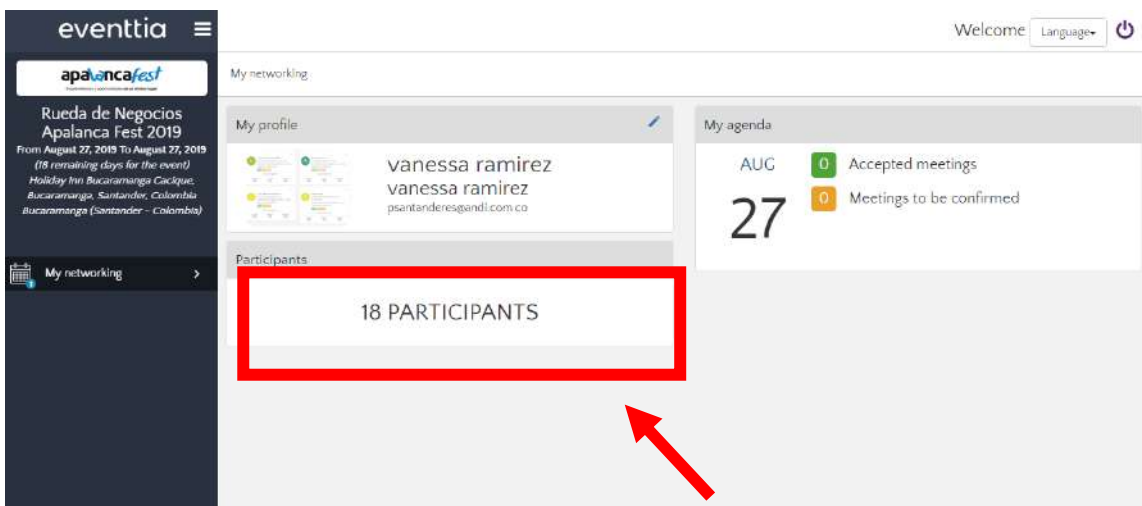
eventtia

apalancafest

Rueda de Negocios Apalanca Fest 2019
From August 27, 2019 To August 27, 2019
(18 remaining days for the event)
Holiday Inn Bucaramanga Cacique, Bucaramanga, Santander, Colombia
Bucaramanga (Santander - Colombia)

My networking

Welcome Language

My networking

My profile

vanessa ramirez
vanessa ramirez
psantanderes@andi.com.co

Participants

18 PARTICIPANTS

My agenda

AUG
27

0 Accepted meetings
0 Meetings to be confirmed